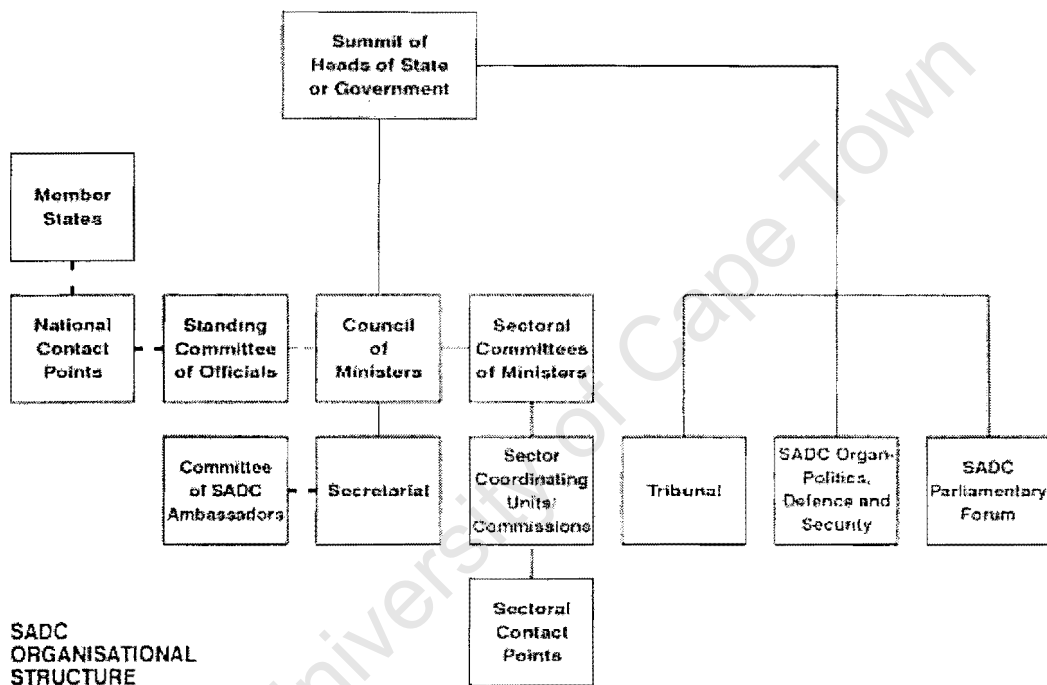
Summit of Heads of State or Government

Member States

National Contact Points

Standing Committee of Officials

Council of Ministers

Sectoral Committees of Ministers

Committee of SADC Ambassadors

Secretariat

Sector Coordinating Units/ Commissions

Tribunal

SADC Organ-Politics, Defence and Security

SADC Parliamentary Forum

Sectoral Contact Points

SADC ORGANISATIONAL STRUCTURE

University of Cape Town